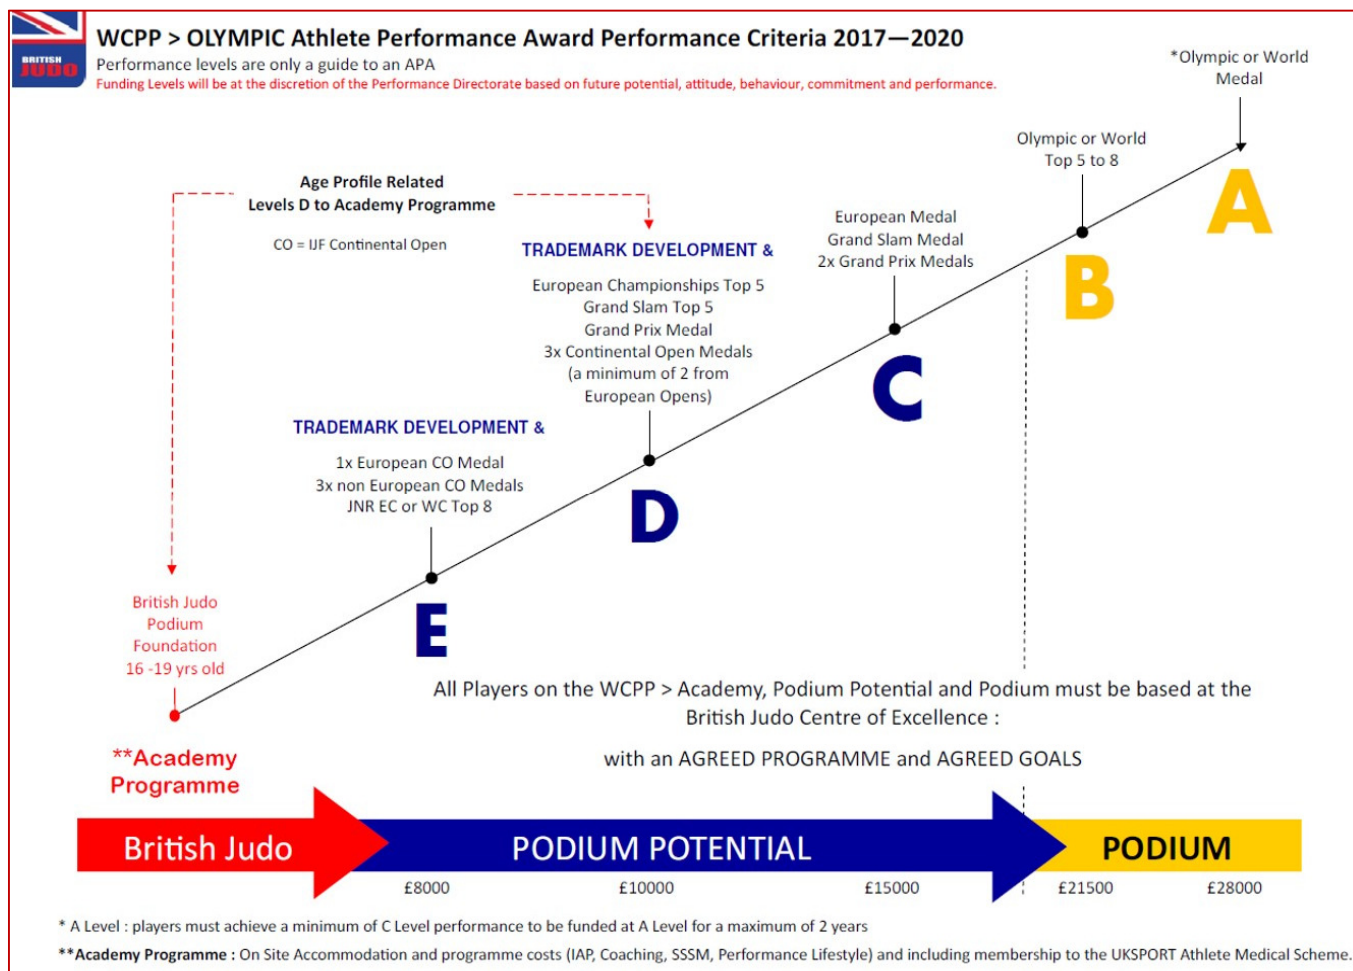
BRITISH JUDO

WCPP > OLYMPIC Athlete Performance Award Performance Criteria 2017—2020

Performance levels are only a guide to an APA

Funding Levels will be at the discretion of the Performance Directorate based on future potential, attitude, behaviour, commitment and performance.

*Olympic or World Medal

A

Olympic or World Top 5 to 8

B

European Medal
Grand Slam Medal
2x Grand Prix Medals

C

Age Profile Related
Levels D to Academy Programme

CO = IJF Continental Open

TRADEMARK DEVELOPMENT &

European Championships Top 5
Grand Slam Top 5
Grand Prix Medal
3x Continental Open Medals
(a minimum of 2 from European Opens)

D

TRADEMARK DEVELOPMENT &

1x European CO Medal
3x non European CO Medals
JNR EC or WC Top 8

E

British Judo
Podium
Foundation
16 -19 yrs old

All Players on the WCPP > Academy, Podium Potential and Podium must be based at the British Judo Centre of Excellence :

with an AGREED PROGRAMME and AGREED GOALS

**Academy Programme

British Judo

PODIUM POTENTIAL

PODIUM

£8000 £10000 £15000 £21500 £28000

* A Level : players must achieve a minimum of C Level performance to be funded at A Level for a maximum of 2 years

**Academy Programme : On Site Accommodation and programme costs (IAP, Coaching, SSSM, Performance Lifestyle) and including membership to the UKSPORT Athlete Medical Scheme.